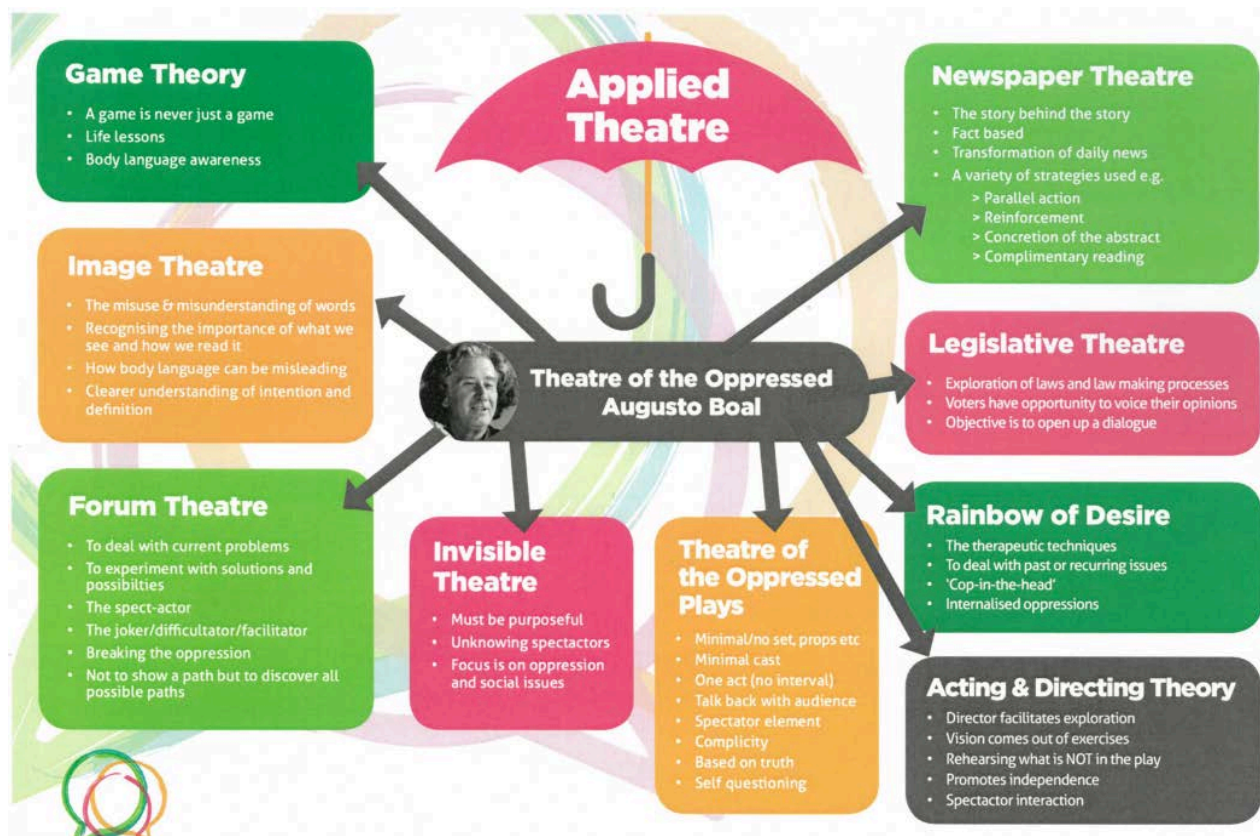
Applied Theatre

Game Theory
- A game is never just a game
- Life lessons
- Body language awareness

Image Theatre
- The misuse & misunderstanding of words
- Recognising the importance of what we see and how we read it
- How body language can be misleading
- Clearer understanding of intention and definition

Forum Theatre
- To deal with current problems
- To experiment with solutions and possibilties
- The spect-actor
- The joker/difficultator/facilitator
- Breaking the oppression
- Not to show a path but to discover all possible paths

Theatre of the Oppressed
Augusto Boal

Invisible Theatre
- Must be purposeful
- Unknowing spectactors
- Focus is on oppression and social issues

Theatre of the Oppressed Plays
- Minimal/no set, props etc
- Minimal cast
- One act (no interval)
- Talk back with audience
- Spectator element
- Complicity
- Based on truth
- Self questioning

Newspaper Theatre
- The story behind the story
- Fact based
- Transformation of daily news
- A variety of strategies used e.g.
  > Parallel action
  > Reinforcement
  > Concretion of the abstract
  > Complimentary reading

Legislative Theatre
- Exploration of laws and law making processes
- Voters have opportunity to voice their opinions
- Objective is to open up a dialogue

Rainbow of Desire
- The therapeutic techniques
- To deal with past or recurring issues
- 'Cop-in-the-head'
- Internalised oppressions

Acting & Directing Theory
- Director facilitates exploration
- Vision comes out of exercises
- Rehearsing what is NOT in the play
- Promotes independence
- Spectator interaction